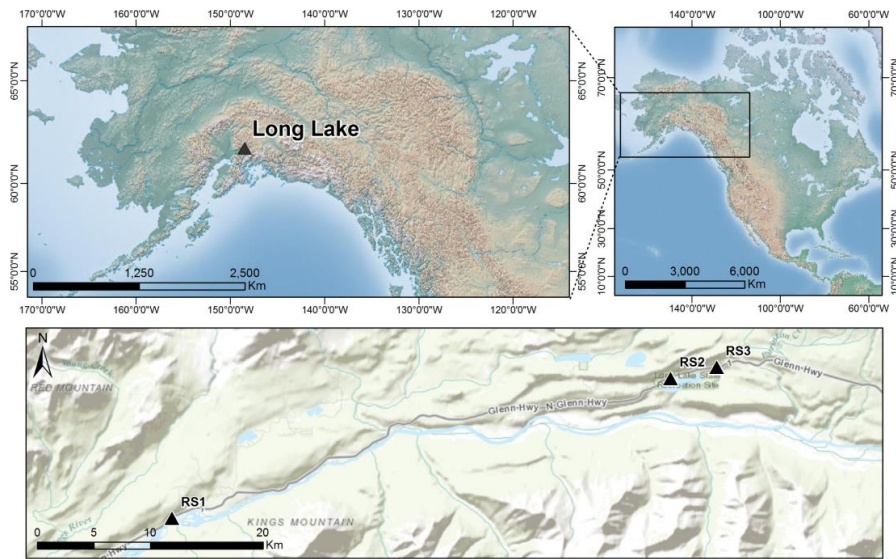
170°0'0"W 160°0'0"W 150°0'0"W 140°0'0"W 130°0'0"W 120°0'0"W

65°0'0"N
60°0'0"N
55°0'0"N

Long Lake

0 1,250 2,500 Km

170°0'0"W 160°0'0"W 150°0'0"W 140°0'0"W 130°0'0"W 120°0'0"W

65°0'0"N
60°0'0"N
55°0'0"N

140°0'0"W 100°0'0"W 60°0'0"W

70°0'0"N
50°0'0"N
30°0'0"N
10°0'0"N

0 3,000 6,000 Km

140°0'0"W 100°0'0"W 60°0'0"W

70°0'0"N
50°0'0"N
30°0'0"N
10°0'0"N

N

RED MOUNTAIN

RS2 RS3

Glenn Hwy

Glenn Hwy N Glenn Hwy

RS1

KINGS MOUNTAIN

0 5 10 20 Km